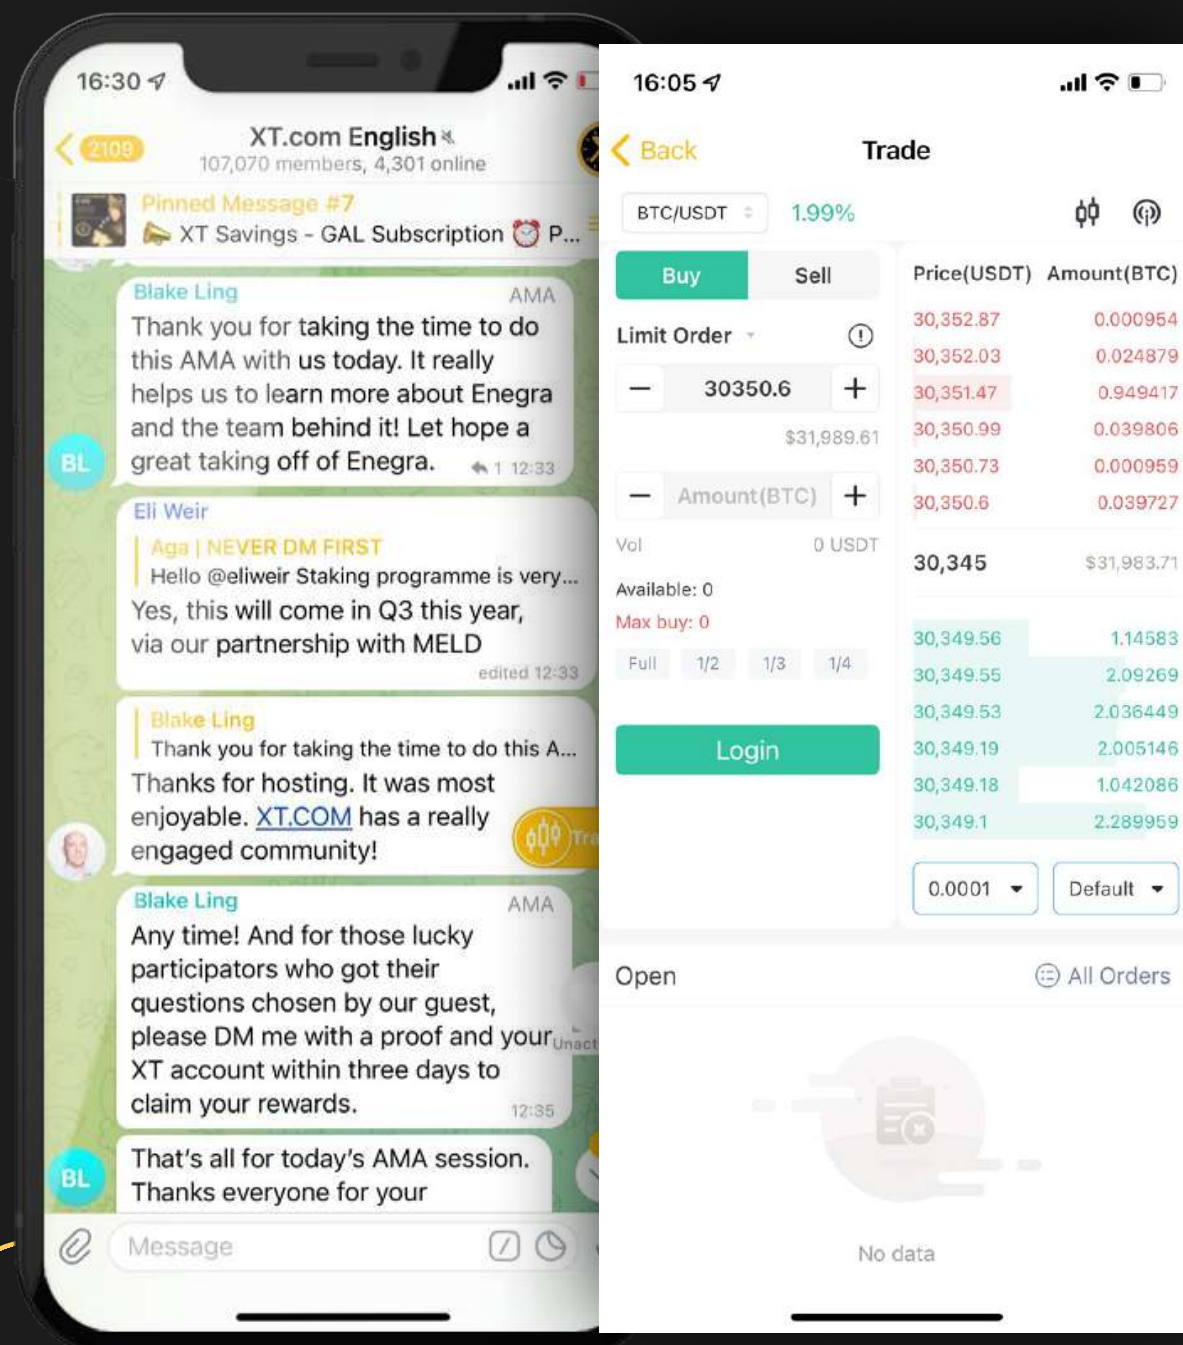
16:30

2109
XT.com English
107,070 members, 4,301 online

Pinned Message #7
XT Savings - GAL Subscription ⏰ P...

Blake Ling AMA
Thank you for taking the time to do this AMA with us today. It really helps us to learn more about Enegra and the team behind it! Let hope a great taking off of Enegra. 1 12:33

BL

Eli Weir
Aga | NEVER DM FIRST
Hello @eliweir Staking programme is very...
Yes, this will come in Q3 this year, via our partnership with MELD
edited 12:33

Blake Ling
Thank you for taking the time to do this A...
Thanks for hosting. It was most enjoyable. XT.COM has a really engaged community!

Tra

Blake Ling AMA
Any time! And for those lucky participators who got their questions chosen by our guest, please DM me with a proof and your XT account within three days to claim your rewards. 12:35

Unact

BL
That's all for today's AMA session. Thanks everyone for your

Message

16:05

Back
Trade

BTC/USDT
1.99%

Buy
Sell

Limit Order

30350.6

$31,989.61

Amount(BTC)

Vol 0 USDT

Available: 0
Max buy: 0

Full 1/2 1/3 1/4

Login

| Price(USDT) | Amount(BTC) |
|---|---|
| 30,352.87 | 0.000954 |
| 30,352.03 | 0.024879 |
| 30,351.47 | 0.949417 |
| 30,350.99 | 0.039806 |
| 30,350.73 | 0.000959 |
| 30,350.6 | 0.039727 |
| 30,345 | $31,983.71 |
| 30,349.56 | 1.14583 |
| 30,349.55 | 2.09269 |
| 30,349.53 | 2.036449 |
| 30,349.19 | 2.005146 |
| 30,349.18 | 1.042086 |
| 30,349.1 | 2.289959 |

0.0001
Default

Open
All Orders

No data